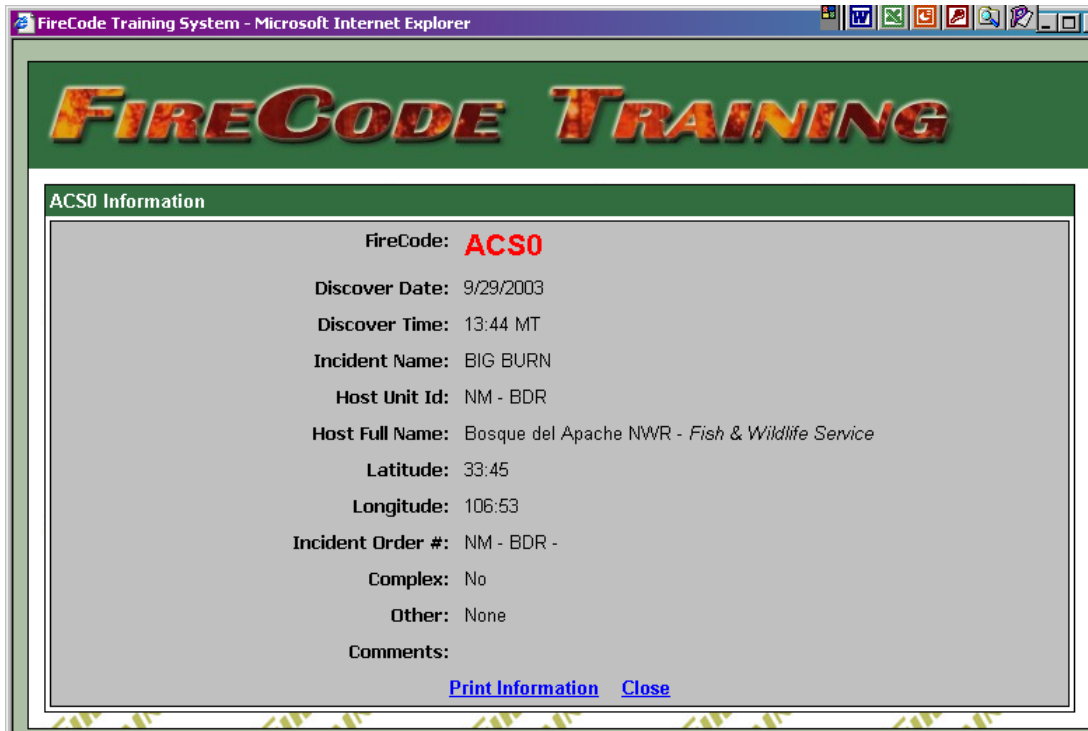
FireCode Training System - Microsoft Internet Explorer

FIRECODE TRAINING

ACS0 Information

FireCode: ACS0

Discover Date: 9/29/2003

Discover Time: 13:44 MT

Incident Name: BIG BURN

Host Unit Id: NM - BDR

Host Full Name: Bosque del Apache NWR - Fish & Wildlife Service

Latitude: 33:45

Longitude: 106:53

Incident Order #: NM - BDR -

Complex: No

Other: None

Comments:

Print Information Close